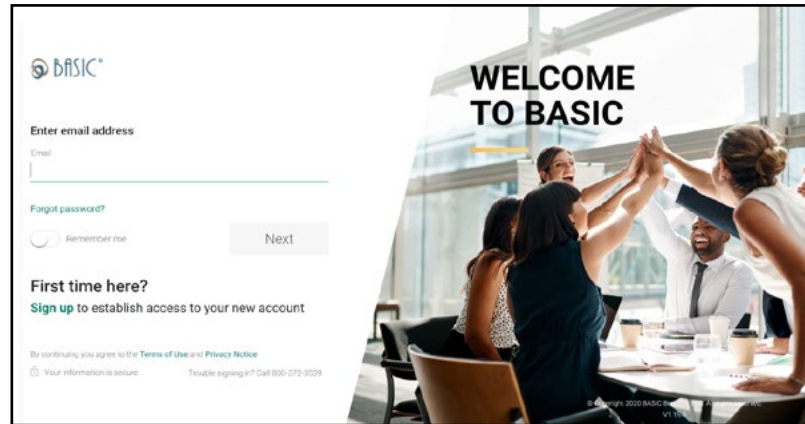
BASIC®

Enter email address

Email

Forgot password?

Remember me

Next

First time here?

Sign up to establish access to your new account

By continuing you agree to the Terms of Use and Privacy Notice

Your information is secure

Trouble signing in? Call 800-372-3539

WELCOME TO BASIC

© Copyright 2020 BASIC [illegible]

V1.10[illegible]